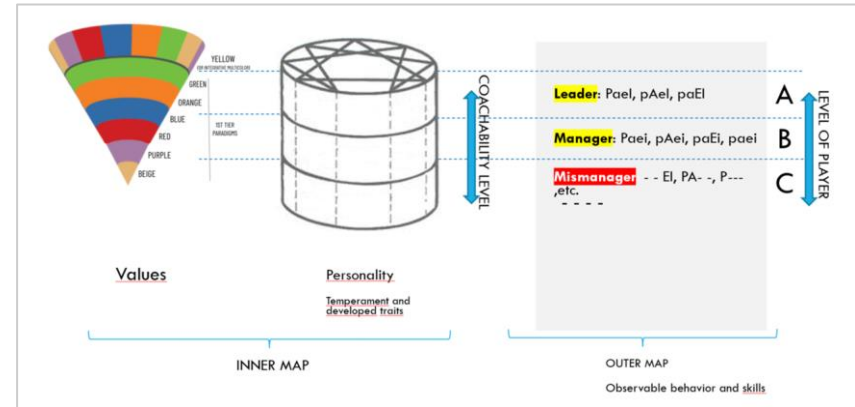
YELLOW
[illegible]
GREEN
ORANGE
BLUE
1ST TIER PARADIGMS
RED
PURPLE
BEIGE

COACHABILITY LEVEL

Leader: Pael, pAel, paEl
Manager: Paei, pAei, paEi, paei
Mismanager - - EI, PA- -, P--- ,etc.
- - - -

A
B
C

LEVEL OF PLAYER

Values

Personality

Temperament and developed traits

INNER MAP

OUTER MAP

Observable behavior and skills